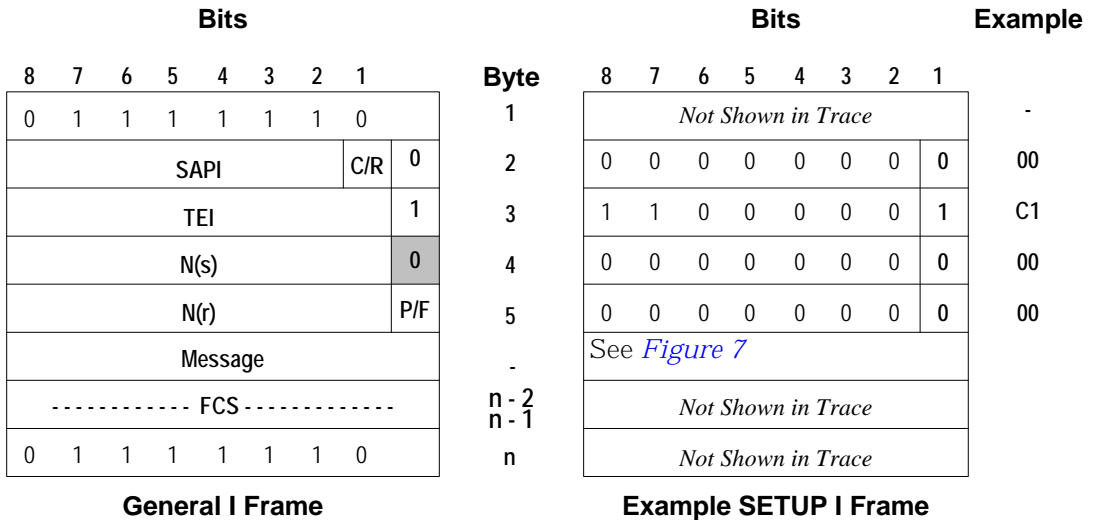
| Bits | | | | | | | | | Byte | Bits | | | | | | | | Example |
|---|---|---|---|---|---|---|---|---|---|---|---|---|---|---|---|---|---|---|
| 8 | 7 | 6 | 5 | 4 | 3 | 2 | 1 | | | 8 | 7 | 6 | 5 | 4 | 3 | 2 | 1 | |
| 0 | 1 | 1 | 1 | 1 | 1 | 1 | 0 | | 1 | *Not Shown in Trace* | | | | | | | | - |
| SAPI | | | | | | | C/R | 0 | 2 | 0 | 0 | 0 | 0 | 0 | 0 | 0 | 0 | 00 |
| TEI | | | | | | | | 1 | 3 | 1 | 1 | 0 | 0 | 0 | 0 | 0 | 1 | C1 |
| N(s) | | | | | | | | 0 | 4 | 0 | 0 | 0 | 0 | 0 | 0 | 0 | 0 | 00 |
| N(r) | | | | | | | | P/F | 5 | 0 | 0 | 0 | 0 | 0 | 0 | 0 | 0 | 00 |
| Message | | | | | | | | | - | See *Figure 7* | | | | | | | | |
| - - - - - - - - - - - - FCS - - - - - - - - - - - - - | | | | | | | | | n - 2 n - 1 | *Not Shown in Trace* | | | | | | | | |
| 0 | 1 | 1 | 1 | 1 | 1 | 1 | 0 | | n | *Not Shown in Trace* | | | | | | | | |

General I Frame

Example SETUP I Frame